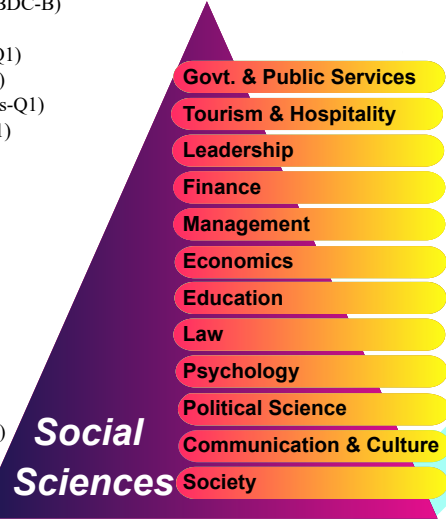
BDC-B)

Q1)
)
s-Q1)
1)

)

Govt. & Public Services
Tourism & Hospitality
Leadership
Finance
Management
Economics
Education
Law
Psychology
Political Science
Communication & Culture
Society

Social Sciences